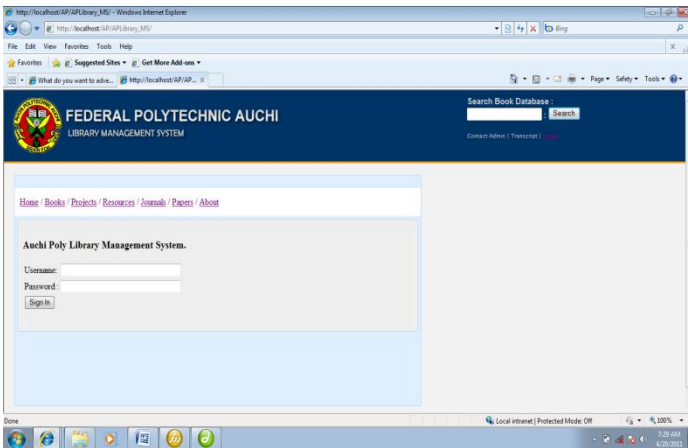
http://localhost/AP/APLibrary_MS/ - Windows Internet Explorer

http://localhost/AP/APLibrary_MS/

Bing

File Edit View Favorites Tools Help

Favorites Suggested Sites ▾ Get More Add-ons ▾

What do you want to adve... http://localhost/AP/AP... X

Page ▾ Safety ▾ Tools ▾

FEDERAL POLYTECHNIC AUCHI

LIBRARY MANAGEMENT SYSTEM

Search Book Database :

Search

Contact Admin | Transcript | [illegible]

Home / Books / Projects / Resources / Journals / Papers / About

Auchi Poly Library Management System.

Username:

Password :

Sign In

Done

Local intranet | Protected Mode: Off

100%

7:29 AM

4/20/2011